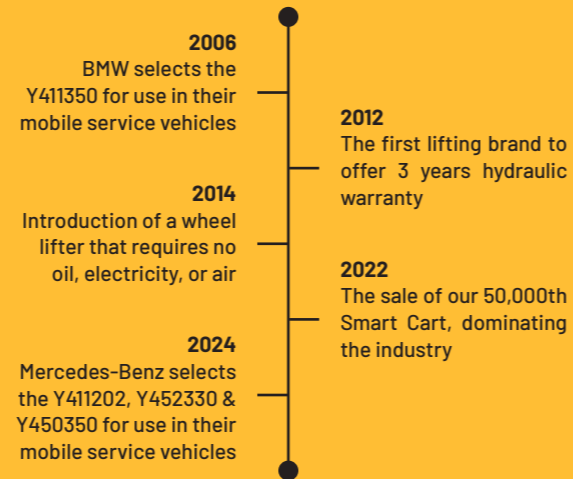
2006
BMW selects the Y411350 for use in their mobile service vehicles

2012
The first lifting brand to offer 3 years hydraulic warranty

2014
Introduction of a wheel lifter that requires no oil, electricity, or air

2022
The sale of our 50,000th Smart Cart, dominating the industry

2024
Mercedes-Benz selects the Y411202, Y452330 & Y450350 for use in their mobile service vehicles